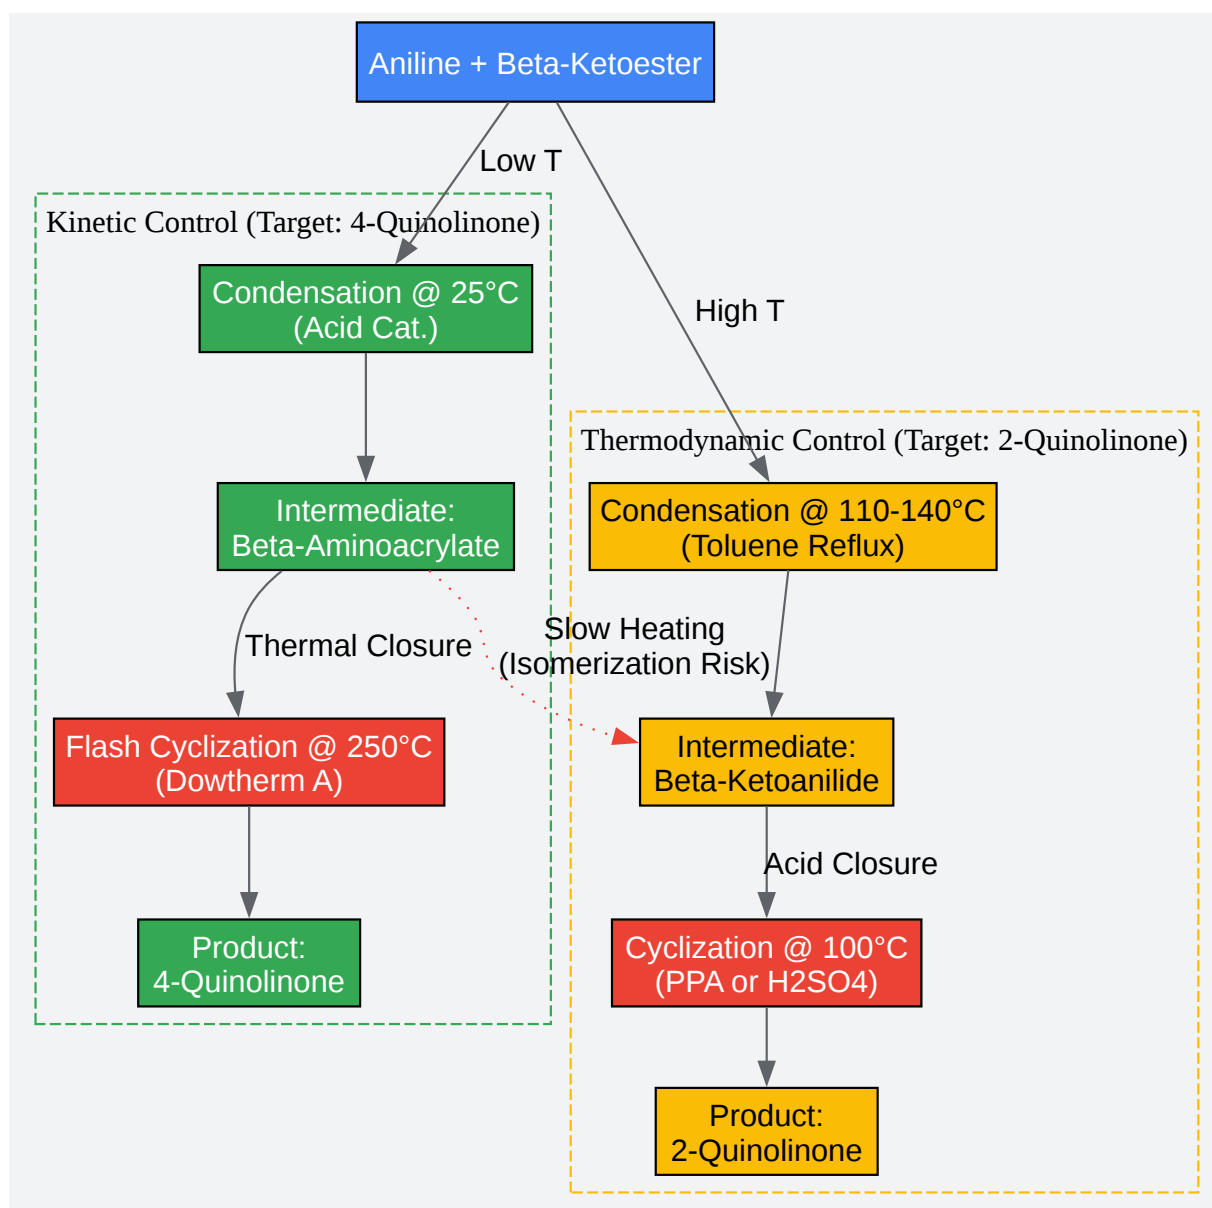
Aniline + Beta-Ketoester

Low T

High T

Kinetic Control (Target: 4-Quinolinone)

Condensation @ 25°C
(Acid Cat.)

Intermediate:
Beta-Aminoacrylate

Thermal Closure

Flash Cyclization @ 250°C
(Dowtherm A)

Product:
4-Quinolinone

Slow Heating
(Isomerization Risk)

Thermodynamic Control (Target: 2-Quinolinone)

Condensation @ 110-140°C
(Toluene Reflux)

Intermediate:
Beta-Ketoanilide

Acid Closure

Cyclization @ 100°C
(PPA or H2SO4)

Product:
2-Quinolinone